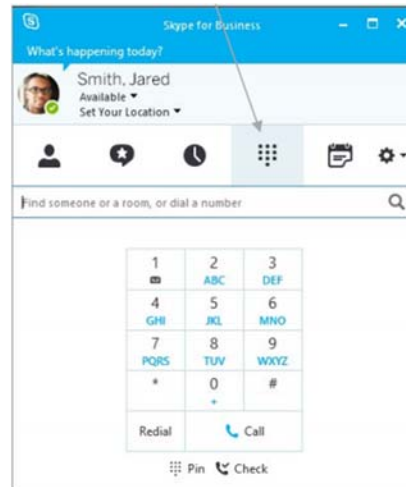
Skype for Business
What's happening today?
Smith, Jared
Available
Set Your Location
Find someone or a room, or dial a number

| 1 | 2 ABC | 3 DEF |
|---|---|---|
| 4 GHI | 5 JKL | 6 MNO |
| 7 PQRS | 8 TUV | 9 WXYZ |
| * | 0 + | # |

Redial
Call
Pin
Check